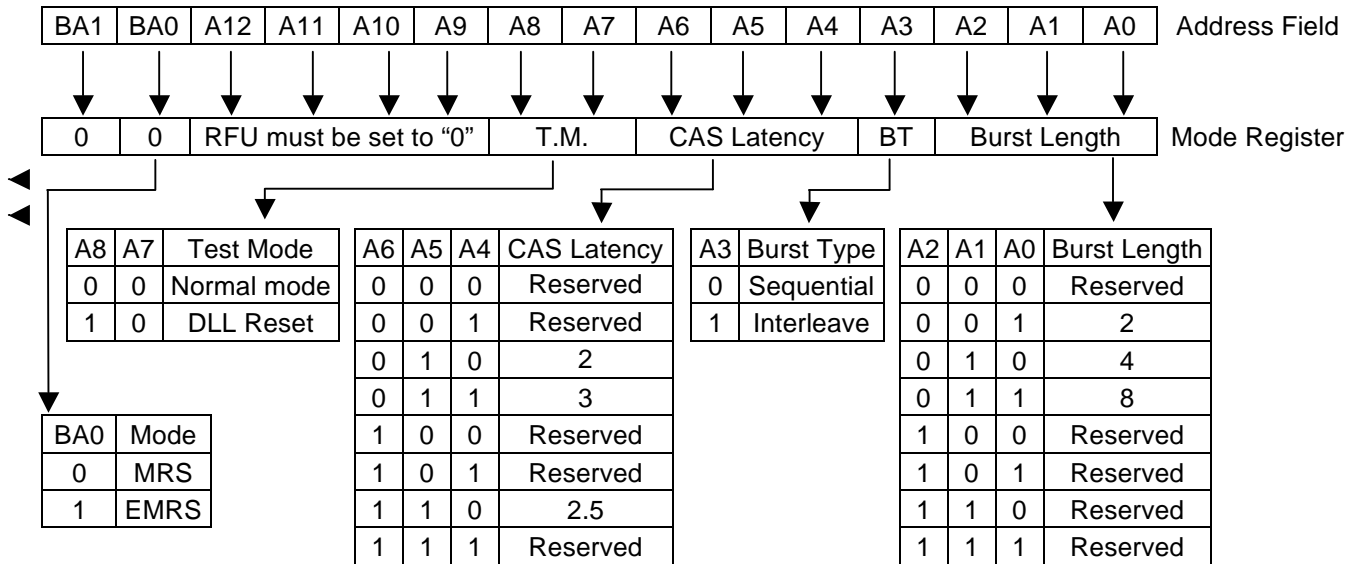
| BA1 | BA0 | A12 | A11 | A10 | A9 | A8 | A7 | A6 | A5 | A4 | A3 | A2 | A1 | A0 |
|---|---|---|---|---|---|---|---|---|---|---|---|---|---|---|

Address Field

| 0 | 0 | RFU must be set to "0" | T.M. | CAS Latency | BT | Burst Length |
|---|---|---|---|---|---|---|

Mode Register

| A8 | A7 | Test Mode |
|---|---|---|
| 0 | 0 | Normal mode |
| 1 | 0 | DLL Reset |

| A6 | A5 | A4 | CAS Latency |
|---|---|---|---|
| 0 | 0 | 0 | Reserved |
| 0 | 0 | 1 | Reserved |
| 0 | 1 | 0 | 2 |
| 0 | 1 | 1 | 3 |
| 1 | 0 | 0 | Reserved |
| 1 | 0 | 1 | Reserved |
| 1 | 1 | 0 | 2.5 |
| 1 | 1 | 1 | Reserved |

| A3 | Burst Type |
|---|---|
| 0 | Sequential |
| 1 | Interleave |

| A2 | A1 | A0 | Burst Length |
|---|---|---|---|
| 0 | 0 | 0 | Reserved |
| 0 | 0 | 1 | 2 |
| 0 | 1 | 0 | 4 |
| 0 | 1 | 1 | 8 |
| 1 | 0 | 0 | Reserved |
| 1 | 0 | 1 | Reserved |
| 1 | 1 | 0 | Reserved |
| 1 | 1 | 1 | Reserved |

| BA0 | Mode |
|---|---|
| 0 | MRS |
| 1 | EMRS |